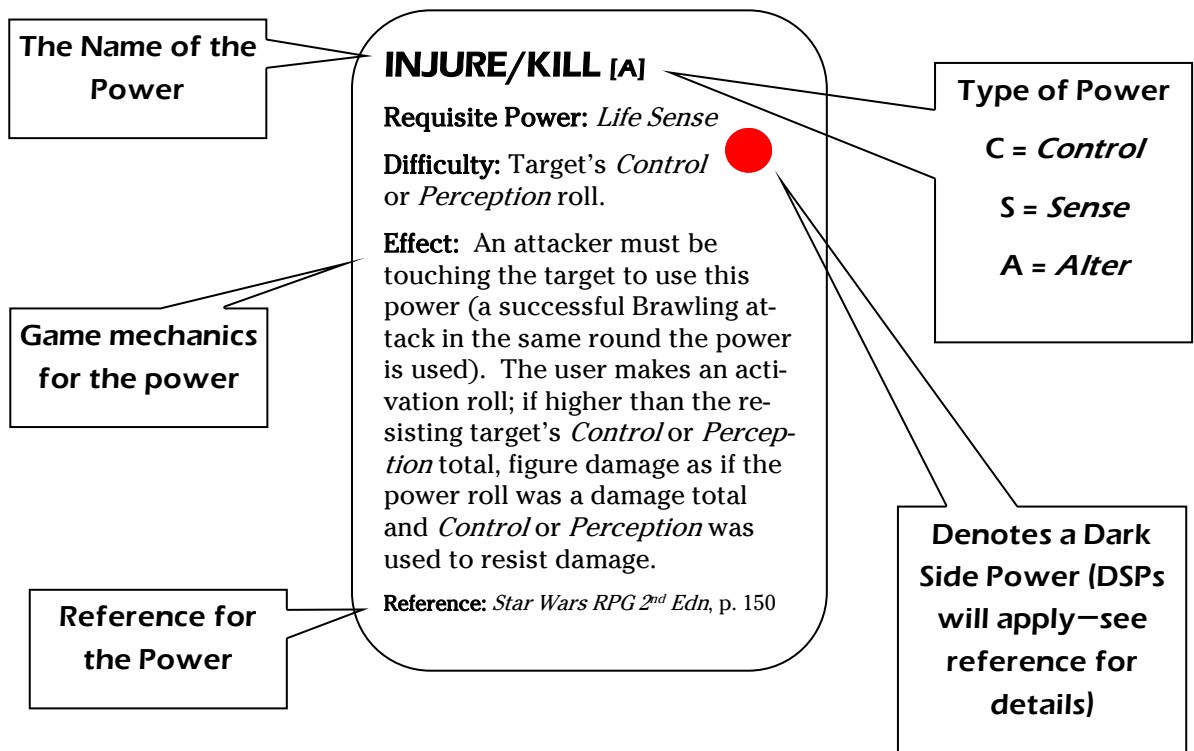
The Name of the Power

INJURE/KILL [A]

Requisite Power: *Life Sense*

Difficulty: Target's *Control* or *Perception* roll.

Effect: An attacker must be touching the target to use this power (a successful Brawling attack in the same round the power is used). The user makes an activation roll; if higher than the resisting target's *Control* or *Perception* total, figure damage as if the power roll was a damage total and *Control* or *Perception* was used to resist damage.

Reference: *Star Wars RPG 2$^{nd}$ Edn*, p. 150

Type of Power

C = *Control*

S = *Sense*

A = *Alter*

Game mechanics for the power

Denotes a Dark Side Power (DSPs will apply—see reference for details)

Reference for the Power